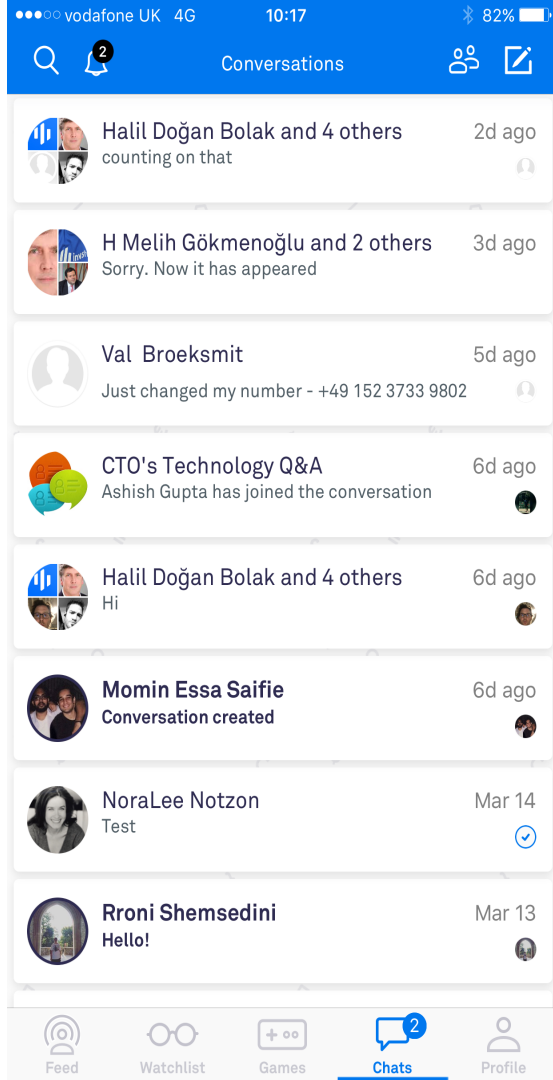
●●●○○ vodafone UK 4G 10:17 82%

2 Conversations

Halil Doğan Bolak and 4 others 2d ago
counting on that

H Melih Gökmenoğlu and 2 others 3d ago
Sorry. Now it has appeared

Val Broeksmit 5d ago
Just changed my number - +49 152 3733 9802

CTO's Technology Q&A 6d ago
Ashish Gupta has joined the conversation

Halil Doğan Bolak and 4 others 6d ago
Hi

Momin Essa Saifie 6d ago
Conversation created

NoraLee Notzon Mar 14
Test

Rroni Shemsedini Mar 13
Hello!

Feed Watchlist Games 2 Chats Profile